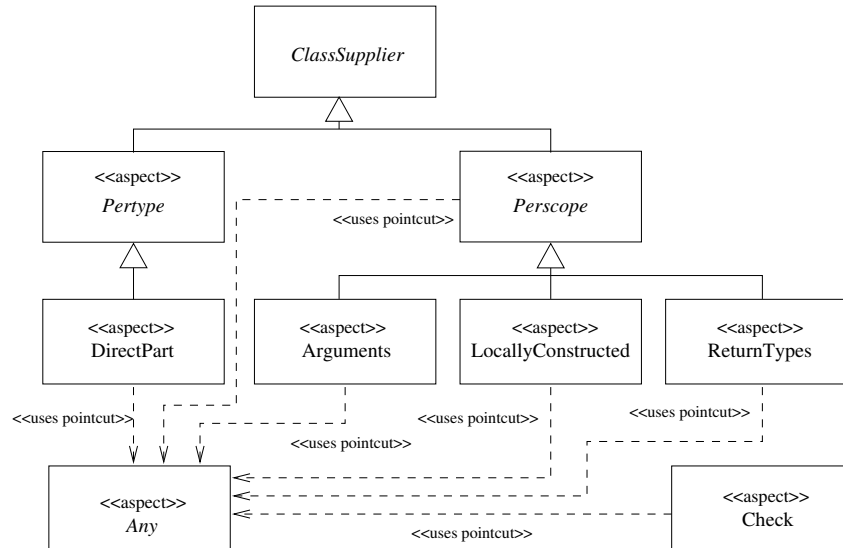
ClassSupplier

<<aspect>>
Pertype

<<aspect>>
Perscope

<<uses pointcut>>

<<aspect>>
DirectPart

<<aspect>>
Arguments

<<aspect>>
LocallyConstructed

<<aspect>>
ReturnTypes

<<uses pointcut>>

<<uses pointcut>>

<<uses pointcut>>

<<uses pointcut>>

<<aspect>>
Any

<<aspect>>
Check

<<uses pointcut>>